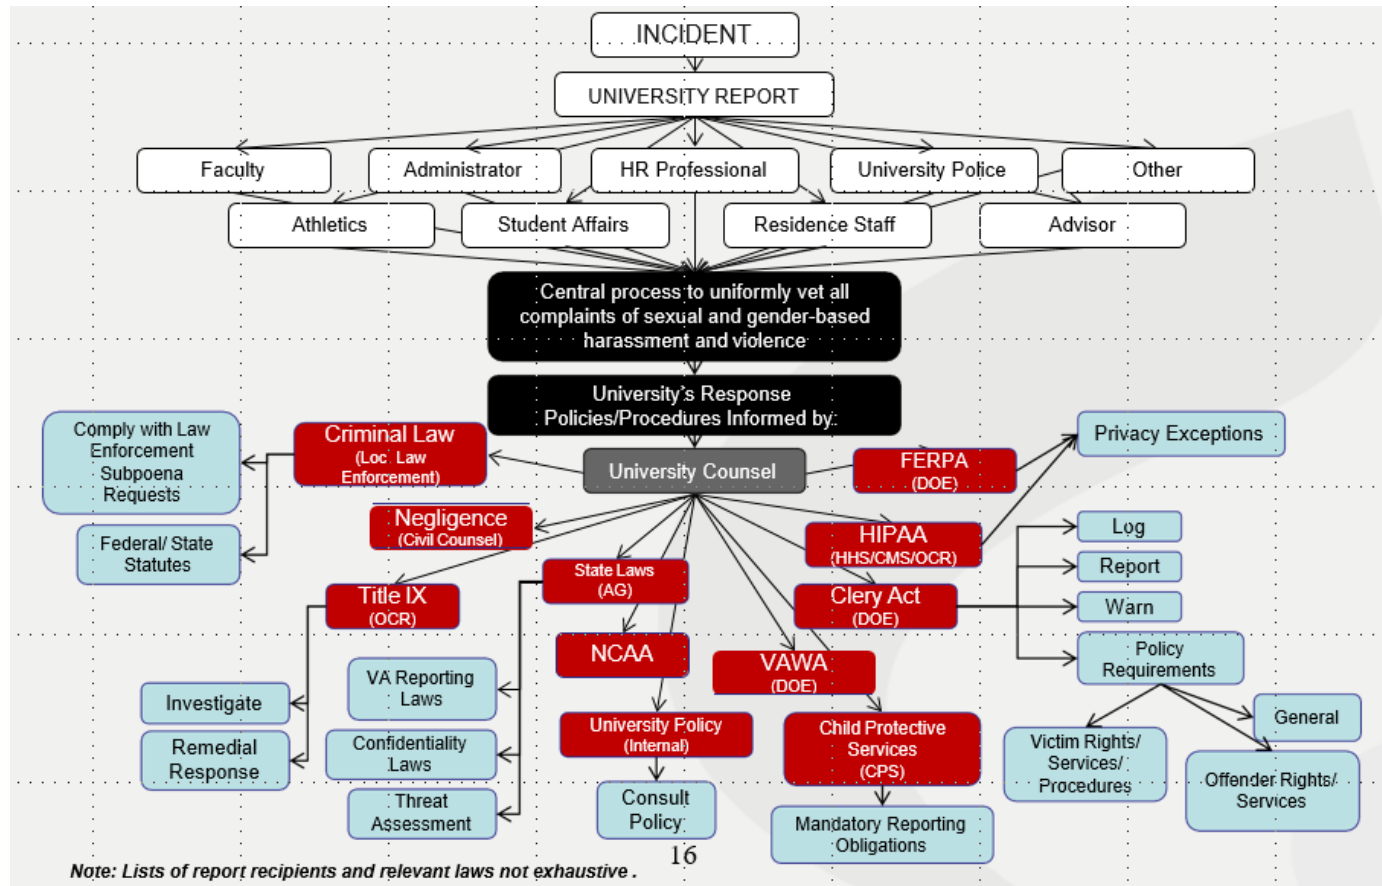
INCIDENT

UNIVERSITY REPORT

Faculty

Administrator

HR Professional

University Police

Other

Athletics

Student Affairs

Residence Staff

Advisor

Central process to uniformly vet all complaints of sexual and gender-based harassment and violence

University's Response Policies/Procedures Informed by:

Comply with Law Enforcement Subpoena Requests

Criminal Law (Loc. Law Enforcement)

University Counsel

FERPA (DOE)

Privacy Exceptions

Federal/ State Statutes

Negligence (Civil Counsel)

HIPAA (HHS/CMS/OCR)

Log

Report

Title IX (OCR)

State Laws (AG)

Clery Act (DOE)

Warn

NCAA

VAWA (DOE)

Policy Requirements

Investigate

VA Reporting Laws

General

Remedial Response

Confidentiality Laws

University Policy (Internal)

Child Protective Services (CPS)

Victim Rights/ Services/ Procedures

Offender Rights/ Services

Threat Assessment

Consult Policy

Mandatory Reporting Obligations

Note: Lists of report recipients and relevant laws not exhaustive .

16